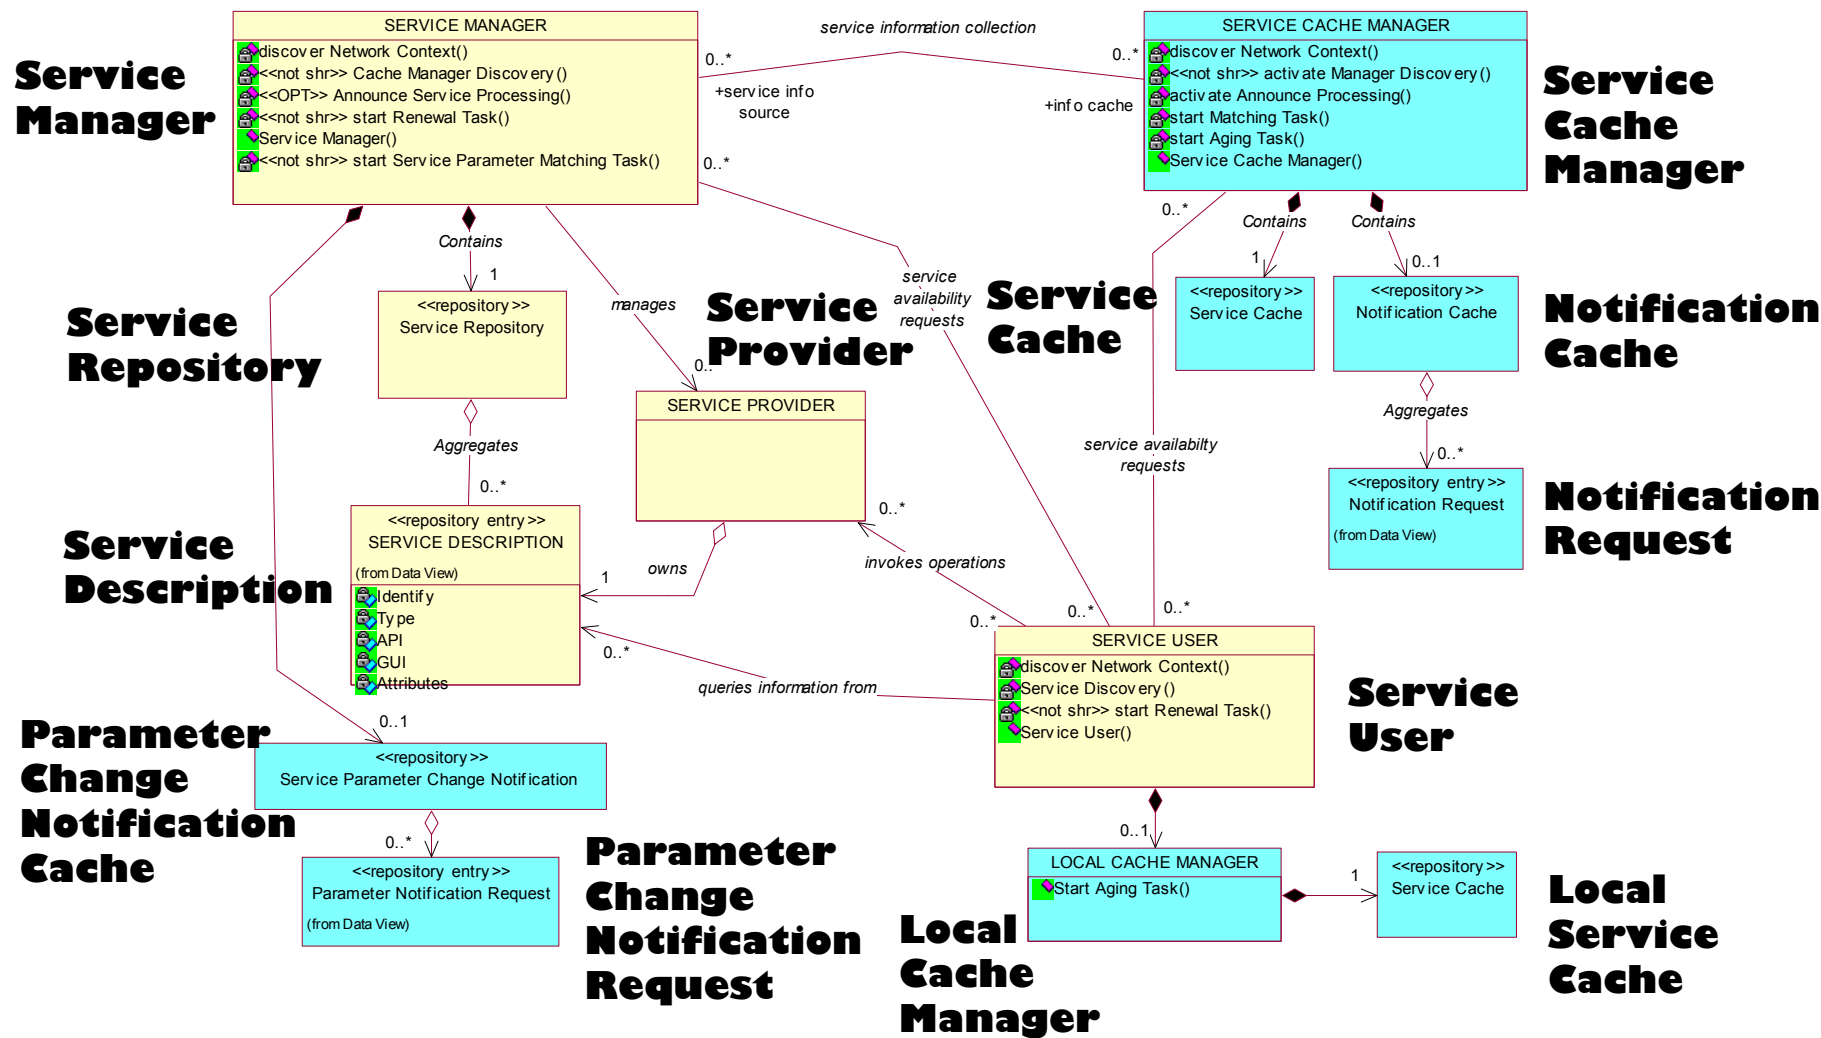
Service Manager

SERVICE MANAGER
discover Network Context()
<<not shr>> Cache Manager Discovery ()
<<OPT>> Announce Service Processing()
<<not shr>> start Renewal Task()
Service Manager()
<<not shr>> start Service Parameter Matching Task()

service information collection

0..*
+service info source
0..*
+info cache
0..*

SERVICE CACHE MANAGER
discover Network Context()
<<not shr>> activate Manager Discovery ()
activate Announce Processing()
start Matching Task()
start Aging Task()
Service Cache Manager()

Service Cache Manager

0..*
Contains
Contains

Contains
1
manages
service availability requests

Service Repository

<<repository>>
Service Repository

Service Provider

Service Cache

1
<<repository>>
Service Cache

0..1
<<repository>>
Notification Cache

Notification Cache

0..
SERVICE PROVIDER

Aggregates

Aggregates
service availabilty requests

0..*
<<repository entry>>
Notification Request
(from Data View)

Notification Request

0..*
Service Description

<<repository entry>>
SERVICE DESCRIPTION
(from Data View)
Identify
Type
API
GUI
Attributes

0..*
1
owns
invokes operations
0..*
0..*
0..*
0..*

SERVICE USER
discover Network Context()
Service Discovery()
<<not shr>> start Renewal Task()
Service User()

Service User

queries information from

Parameter Change Notification Cache

0..1
<<repository>>
Service Parameter Change Notification

0..*
<<repository entry>>
Parameter Notification Request
(from Data View)

Parameter Change Notification Request

0..1
LOCAL CACHE MANAGER
Start Aging Task()

1
<<repository>>
Service Cache

Local Cache Manager

Local Service Cache